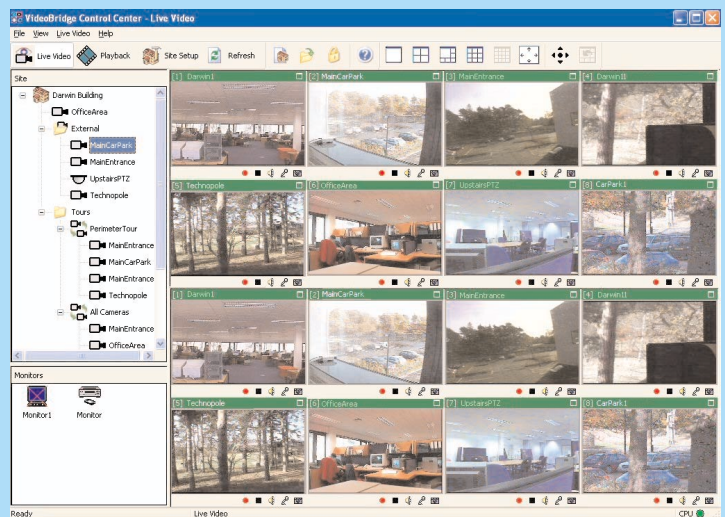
VideoBridge Control Center - Live Video

File View Live Video Help

Live Video Playback Site Setup Refresh

Site

Darwin Building
OfficeArea
External
MainCarPark
MainEntrance
UpstairsPTZ
Technopole
Tours
PerimeterTour
MainEntrance
MainCarPark
MainEntrance
Technopole
All Cameras
MainEntrance
OfficeArea

Monitors

Monitor1 Monitor

[1] Darwin1
[2] MainCarPark
[3] MainEntrance
[4] Darwin11
[5] Technopole
[6] OfficeArea
[7] UpstairsPTZ
[8] CarPark1
[1] Darwin1
[2] MainCarPark
[3] MainEntrance
[4] Darwin11
[5] Technopole
[6] OfficeArea
[7] UpstairsPTZ
[8] CarPark1

Ready Live Video CPU